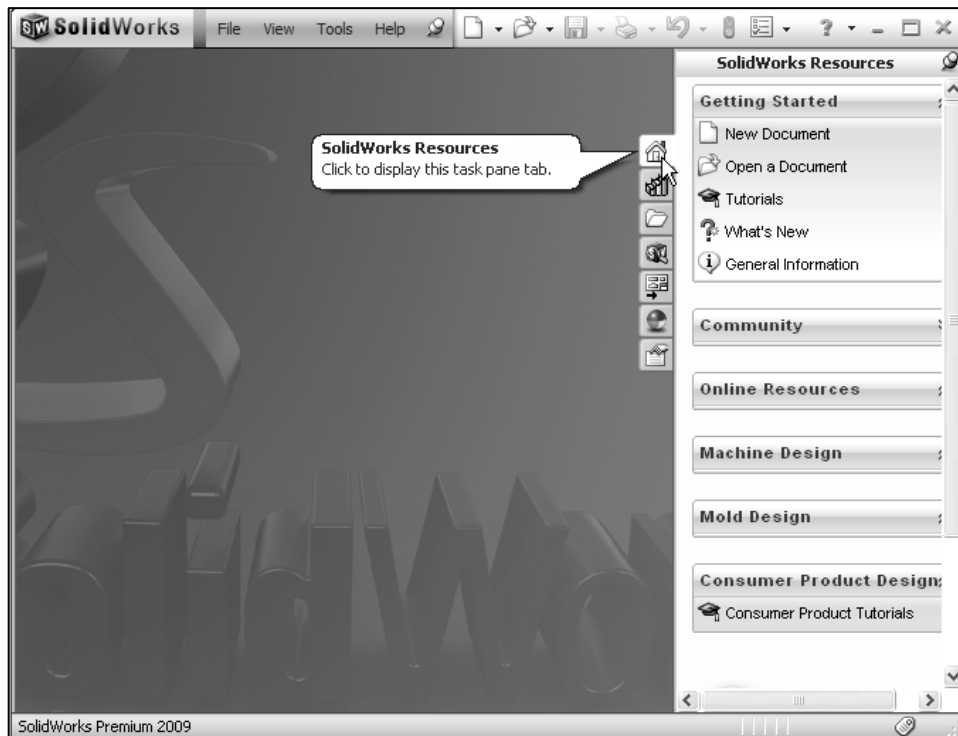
SolidWorks File View Tools Help

SolidWorks Resources
Click to display this task pane tab.

SolidWorks Resources

Getting Started
New Document
Open a Document
Tutorials
What's New
General Information

Community

Online Resources

Machine Design

Mold Design

Consumer Product Design
Consumer Product Tutorials

SolidWorks Premium 2009